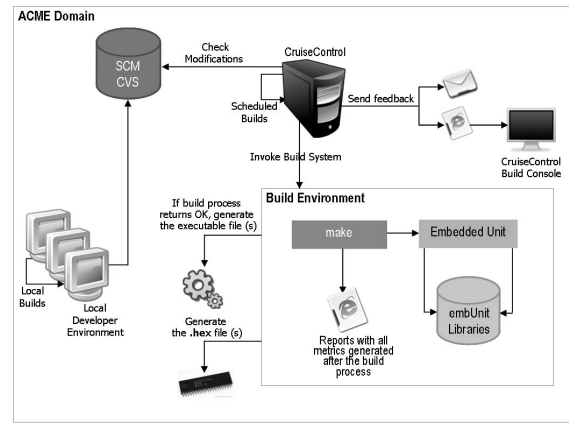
ACME Domain

SCM
CVS

Check
Modifications

CruiseControl

Scheduled
Builds

Send feedback

CruiseControl
Build Console

Invoke Build System

If build process
returns OK, generate
the executable file (s)

Build Environment

make

Embedded Unit

embUnit
Libraries

Local
Builds

Local
Developer
Environment

Generate
the .hex file (s)

Reports with all
metrics generated
after the build
process